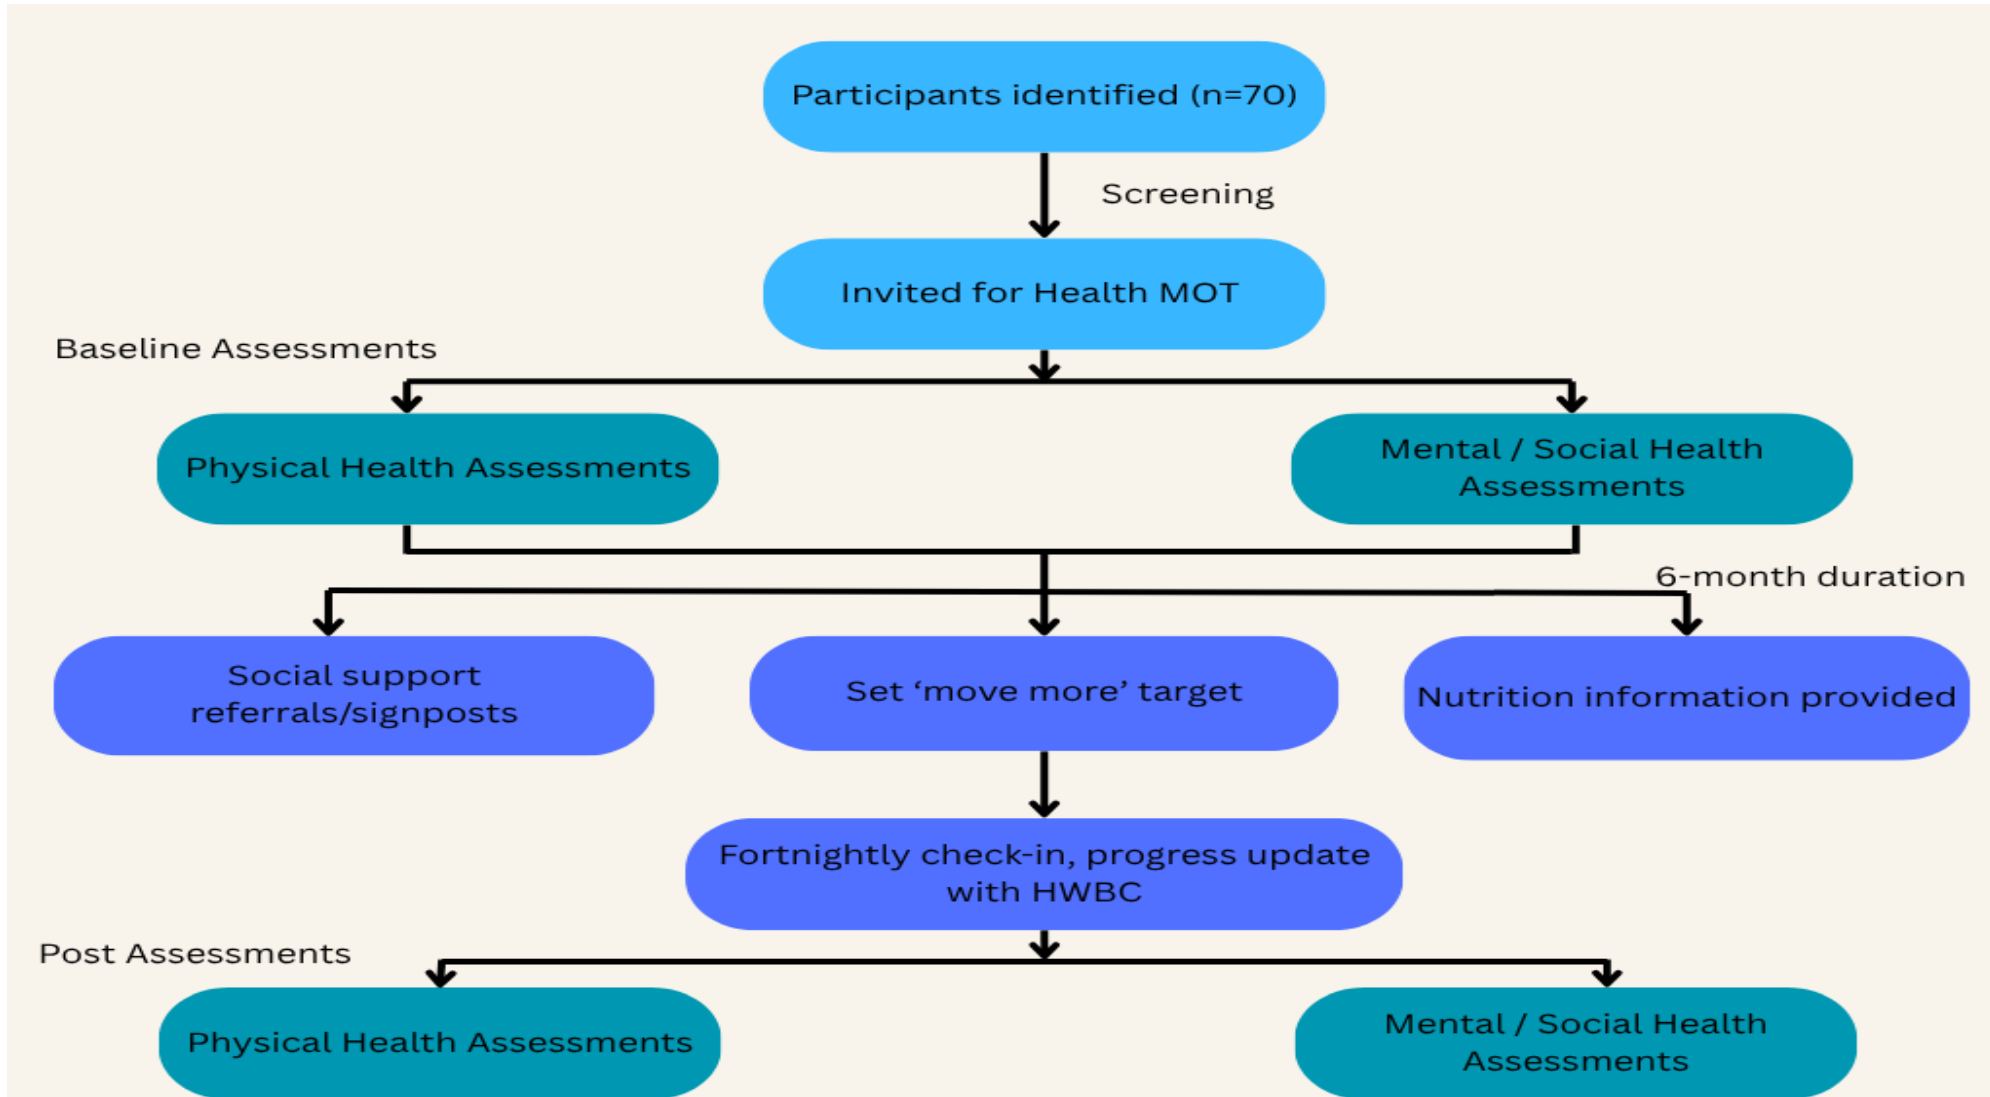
Participants identified (n=70)

Screening

Invited for Health MOT

Baseline Assessments

Physical Health Assessments

Mental / Social Health Assessments

6-month duration

Social support referrals/signposts

Set ‘move more’ target

Nutrition information provided

Fortnightly check-in, progress update with HWBC

Post Assessments

Physical Health Assessments

Mental / Social Health Assessments